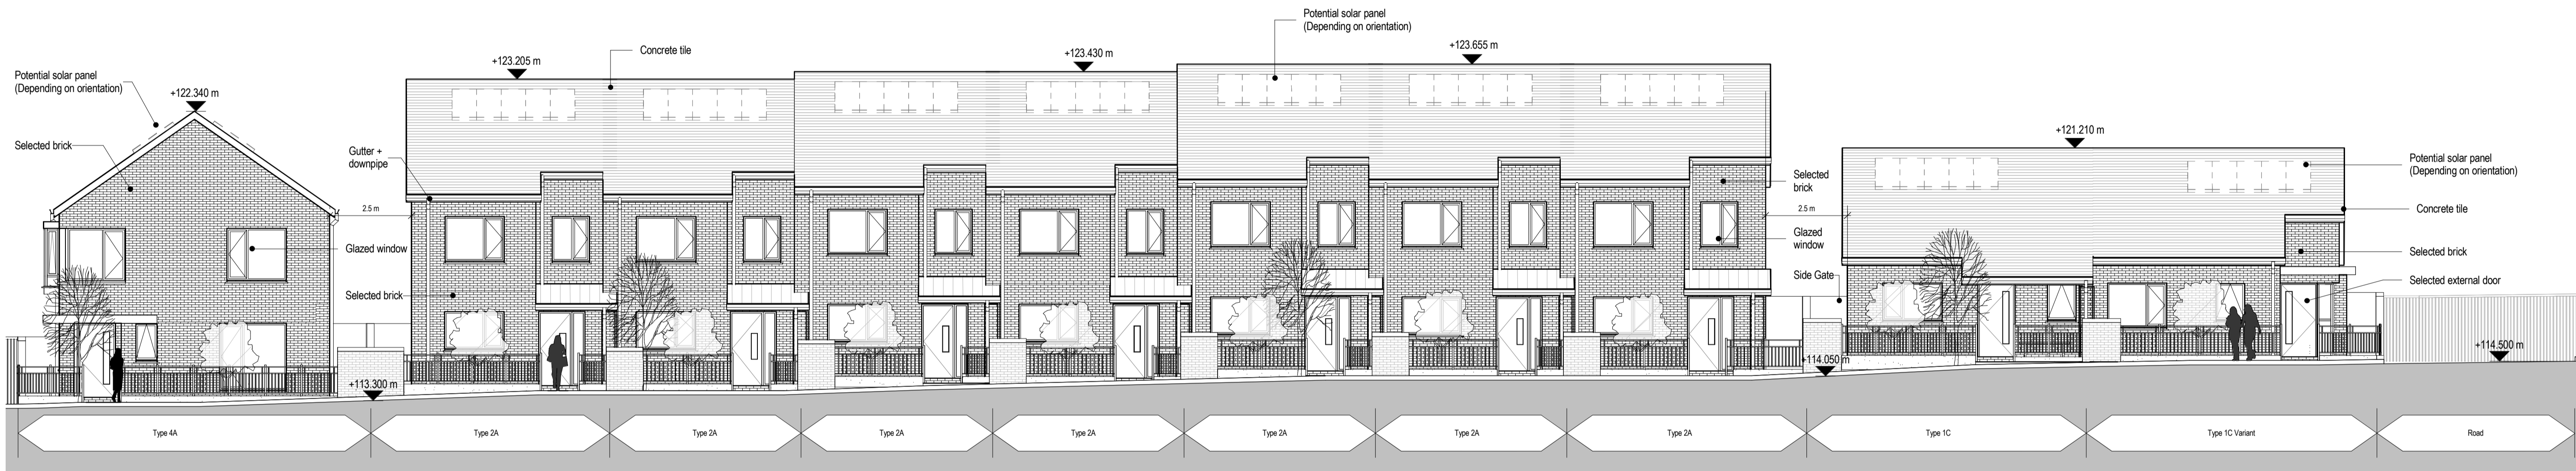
Potential solar panel
(Depending on orientation)

+122.340 m

Selected brick

Glazed window

Selected brick

Gutter + downpipe

2.5 m

+113.300 m

+123.205 m

Concrete tile

+123.430 m

Potential solar panel
(Depending on orientation)

+123.655 m

Selected brick

Glazed window

Side Gate

2.5 m

+114.050 m

+121.210 m

Potential solar panel
(Depending on orientation)

Concrete tile

Selected brick

Selected external door

+114.500 m

Type 4A

Type 2A

Type 2A

Type 2A

Type 2A

Type 2A

Type 2A

Type 2A

Type 1C

Type 1C Variant

Road